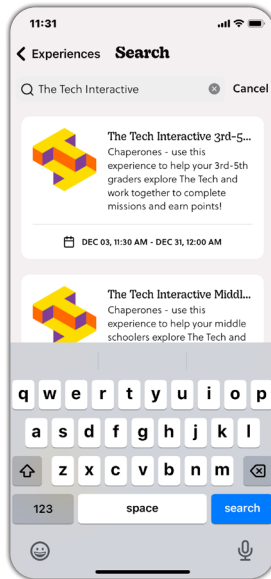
11:31

Experiences Search

The Tech Interactive Cancel

The Tech Interactive 3rd-5...
Chaperones - use this experience to help your 3rd-5th graders explore The Tech and work together to complete missions and earn points!

DEC 03, 11:30 AM - DEC 31, 12:00 AM

The Tech Interactive Middl...
Chaperones - use this experience to help your middle schoolers explore The Tech and

q w e r t y u i o p
a s d f g h j k l
z x c v b n m
123 space search